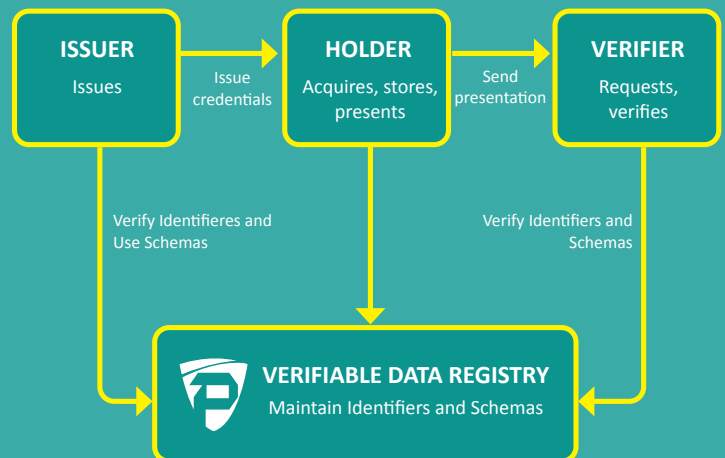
ISSUER
Issues

Issue credentials

HOLDER
Acquires, stores, presents

Send presentation

VERIFIER
Requests, verifies

Verify Identifieres and Use Schemas

Verify Identifiers and Schemas

VERIFIABLE DATA REGISTRY
Maintain Identifiers and Schemas